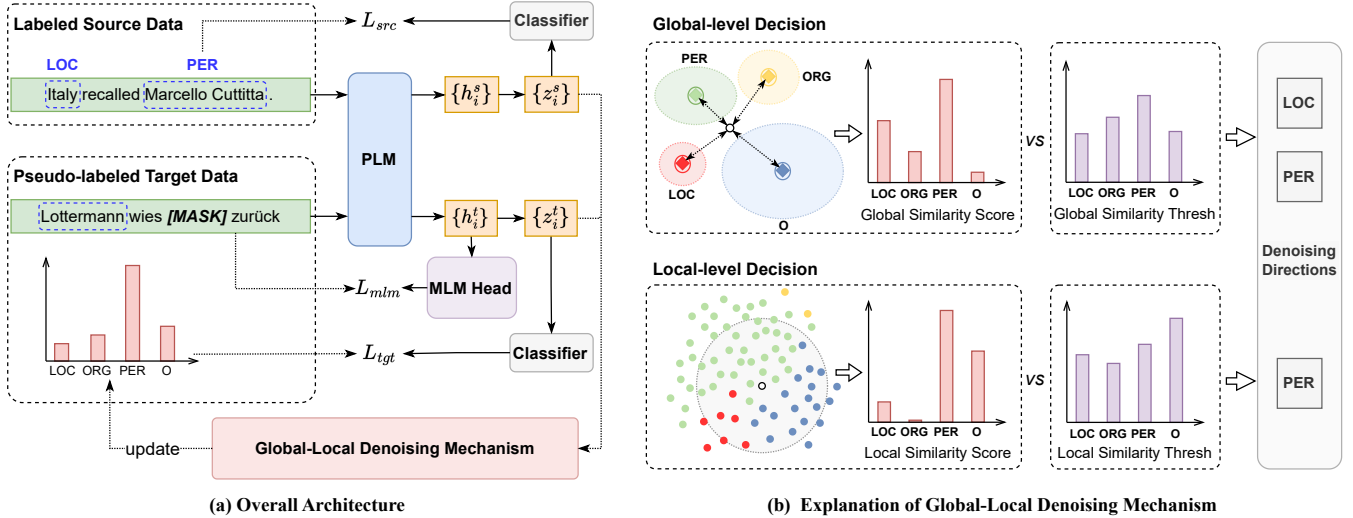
Labeled Source Data

LOC PER

Italy recalled Marcello Cuttitta

$L_{src}$

Classifier

PLM

$\{h_i^s\}$ $\{z_i^s\}$

Pseudo-labeled Target Data

Lottermann wies *[MASK]* zurück

$\{h_i^t\}$ $\{z_i^t\}$

MLM Head

$L_{mlm}$

LOC ORG PER O

$L_{tgt}$

Classifier

update

Global-Local Denoising Mechanism

(a) Overall Architecture

Global-level Decision

PER ORG LOC O

LOC ORG PER O
Global Similarity Score

VS

LOC ORG PER O
Global Similarity Thresh

Local-level Decision

LOC ORG PER O
Local Similarity Score

VS

LOC ORG PER O
Local Similarity Thresh

LOC

PER

Denoising Directions

PER

(b) Explanation of Global-Local Denoising Mechanism